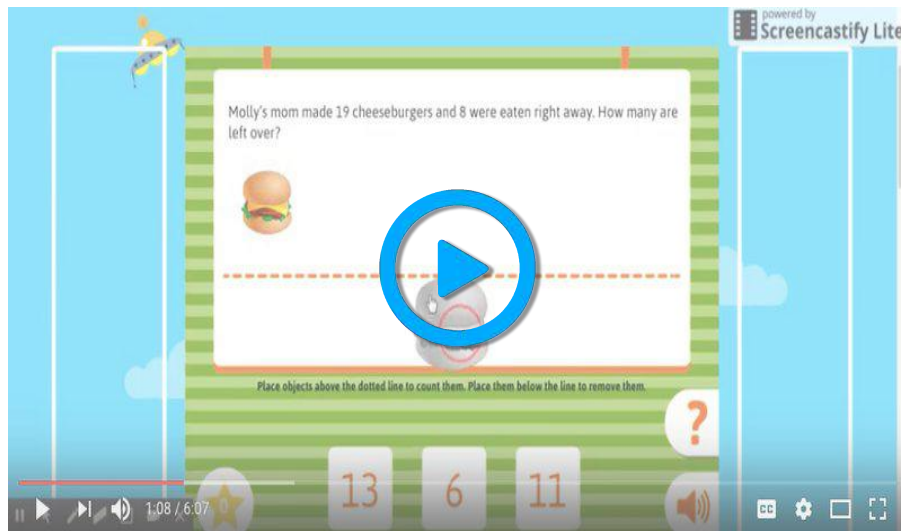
powered by
Screencastify Lite

Molly's mom made 19 cheeseburgers and 8 were eaten right away. How many are left over?

Place objects above the dotted line to count them. Place them below the line to remove them.

?

13

6

11

1:08 / 6:07

CC